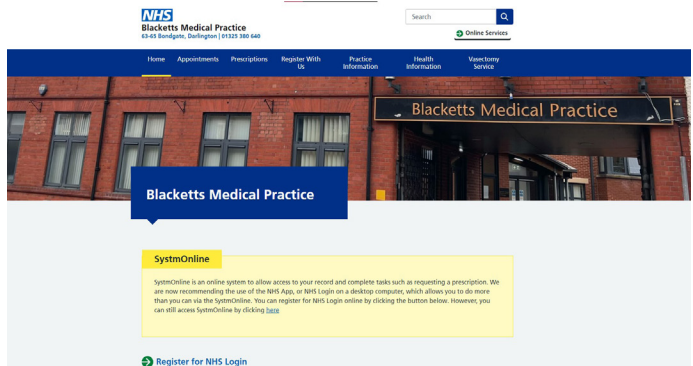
NHS
Blacketts Medical Practice
63-65 Bondgate, Darlington | 01325 380 640

Search

Online Services

Home Appointments Prescriptions Register With Us Practice Information Health Information Vasectomy Service

Blacketts Medical Practice

Blacketts Medical Practice

SystmOnline

SystmOnline is an online system to allow access to your record and complete tasks such as requesting a prescription. We are now recommending the use of the NHS App, or NHS Login on a desktop computer, which allows you to do more than you can via the SystmOnline. You can register for NHS Login online by clicking the button below. However, you can still access SystmOnline by clicking here

Register for NHS Login